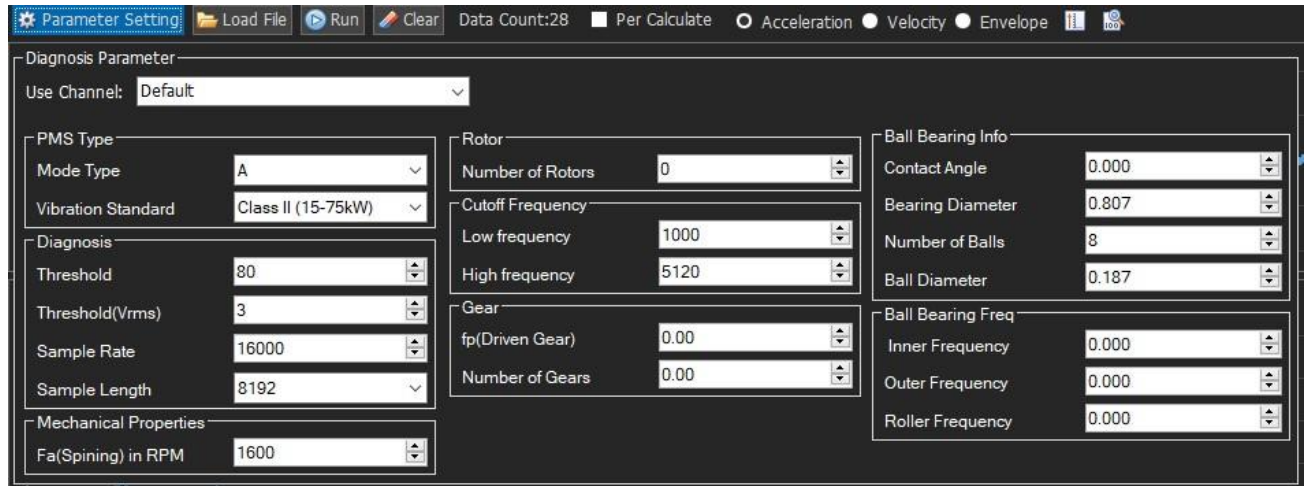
Parameter Setting Load File Run Clear Data Count:28 Per Calculate Acceleration Velocity Envelope

Diagnosis Parameter

Use Channel: Default

PMS Type

Mode Type A

Vibration Standard Class II (15-75kW)

Diagnosis

Threshold 80

Threshold(Vrms) 3

Sample Rate 16000

Sample Length 8192

Mechanical Properties

Fa(Spining) in RPM 1600

Rotor

Number of Rotors 0

Cutoff Frequency

Low frequency 1000

High frequency 5120

Gear

fp(Driven Gear) 0.00

Number of Gears 0.00

Ball Bearing Info

Contact Angle 0.000

Bearing Diameter 0.807

Number of Balls 8

Ball Diameter 0.187

Ball Bearing Freq

Inner Frequency 0.000

Outer Frequency 0.000

Roller Frequency 0.000